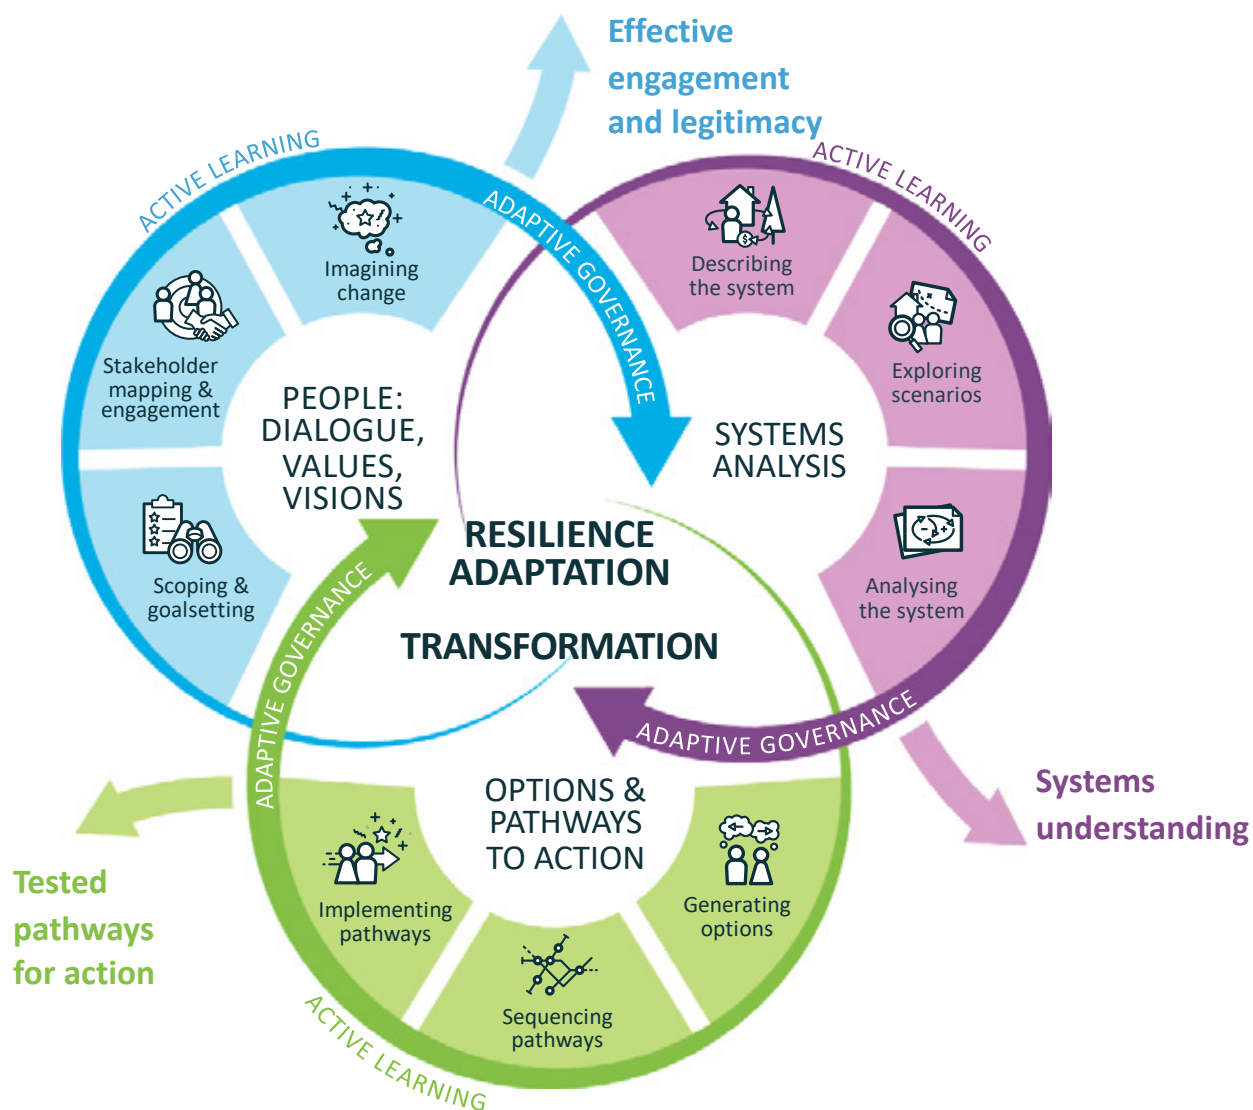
Effective engagement and legitimacy

ACTIVE LEARNING

Imagining change

Stakeholder mapping & engagement

PEOPLE: DIALOGUE, VALUES, VISIONS

Scoping & goalsetting

ADAPTIVE GOVERNANCE

ACTIVE LEARNING

Describing the system

Exploring scenarios

SYSTEMS ANALYSIS

Analysing the system

RESILIENCE
ADAPTATION

TRANSFORMATION

ADAPTIVE GOVERNANCE

ADAPTIVE GOVERNANCE

Systems understanding

OPTIONS & PATHWAYS TO ACTION

Implementing pathways

Generating options

Sequencing pathways

Tested pathways for action

ACTIVE LEARNING